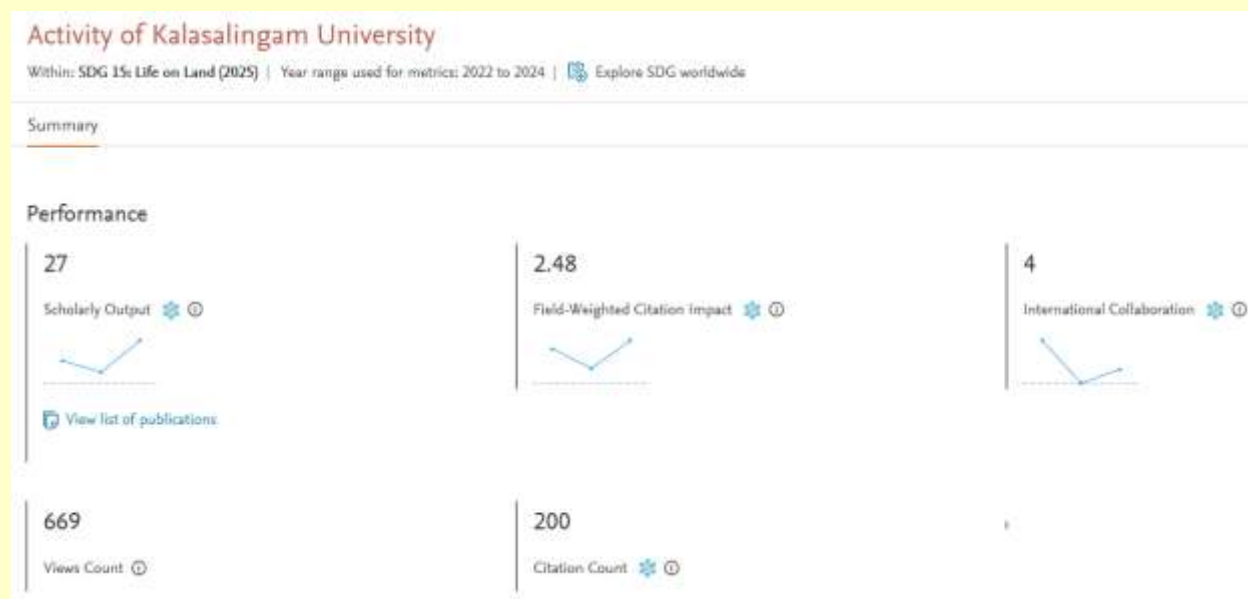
Activity of Kalasalingam University

Within: SDG 15: Life on Land (2025) | Year range used for metrics: 2022 to 2024 | Explore SDG worldwide

Summary

Performance

27

Scholarly Output

View list of publications

2.48

Field-Weighted Citation Impact

4

International Collaboration

669

Views Count

200

Citation Count